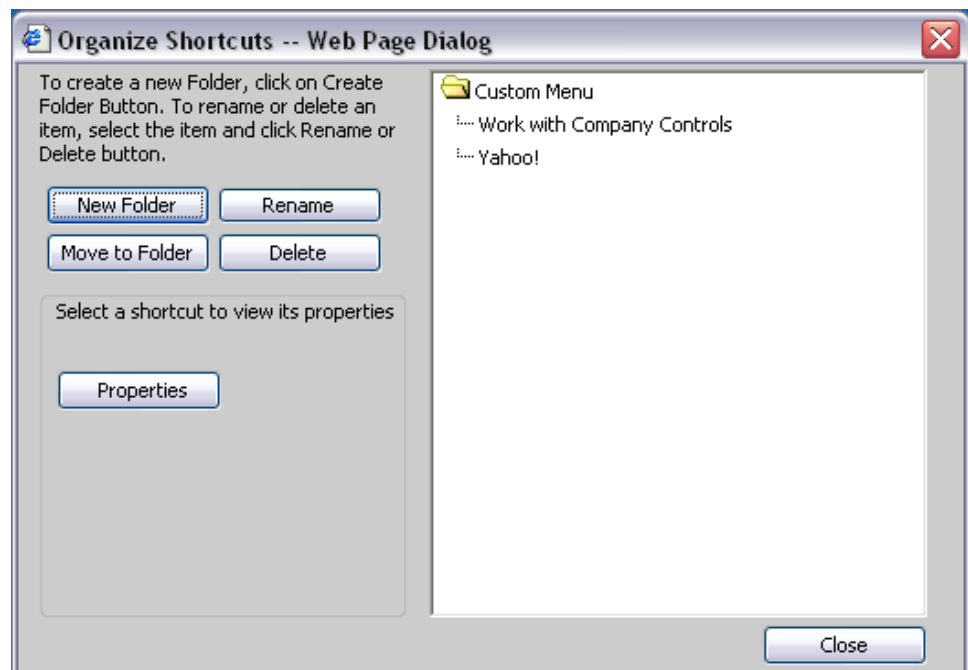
Organize Shortcuts -- Web Page Dialog

To create a new Folder, click on Create Folder Button. To rename or delete an item, select the item and click Rename or Delete button.

New Folder
Rename
Move to Folder
Delete

Select a shortcut to view its properties

Properties

Custom Menu
Work with Company Controls
Yahoo!

Close